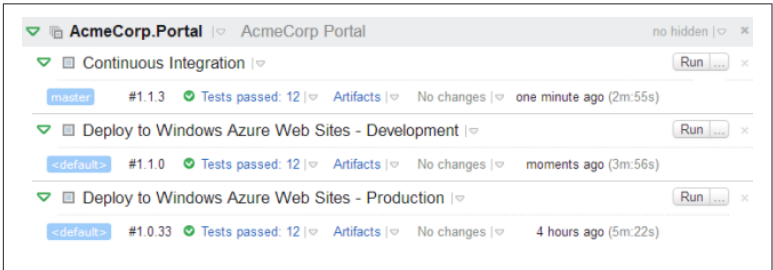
AcmeCorp.Portal | AcmeCorp Portal no hidden | ×

Continuous Integration | Run ... ×

master #1.1.3 Tests passed: 12 | Artifacts | No changes | one minute ago (2m:55s)

Deploy to Windows Azure Web Sites - Development | Run ... ×

<default> #1.1.0 Tests passed: 12 | Artifacts | No changes | moments ago (3m:56s)

Deploy to Windows Azure Web Sites - Production | Run ... ×

<default> #1.0.33 Tests passed: 12 | Artifacts | No changes | 4 hours ago (5m:22s)